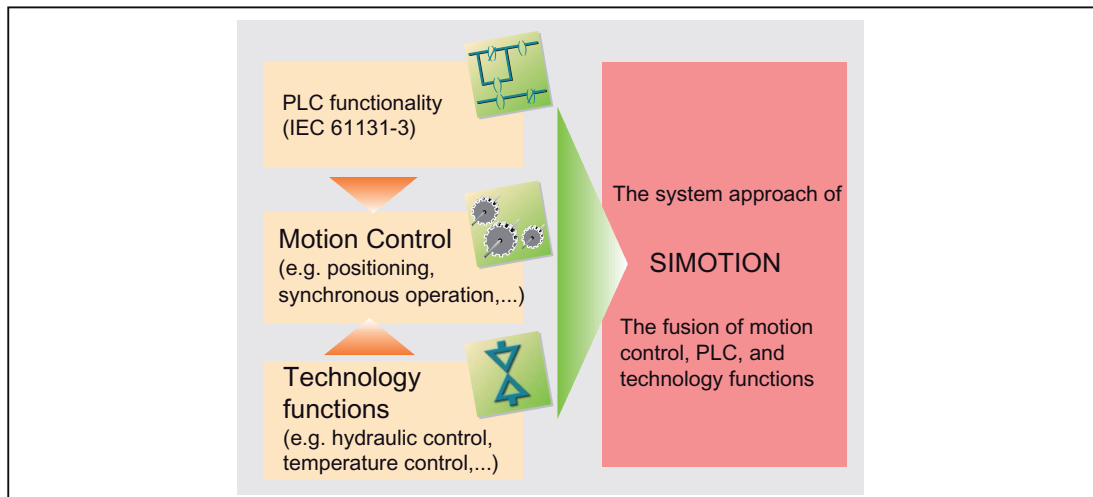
PLC functionality
(IEC 61131-3)

Motion Control
(e.g. positioning, synchronous operation,...)

Technology functions
(e.g. hydraulic control, temperature control,...)

The system approach of

SIMOTION

The fusion of motion control, PLC, and technology functions